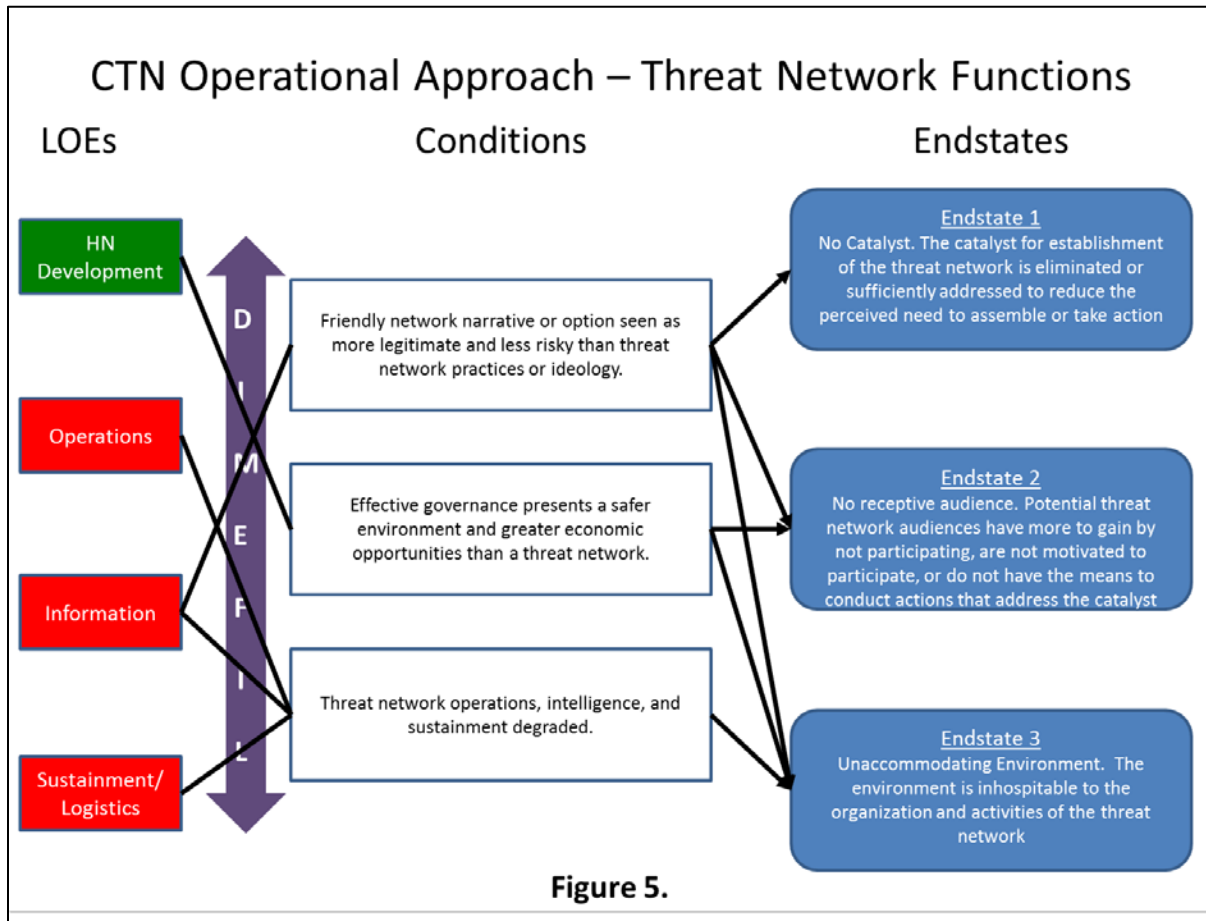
CTN Operational Approach – Threat Network Functions

LOEs

Conditions

Endstates

HN Development

Operations

Information

Sustainment/ Logistics

D I M E F I L

Friendly network narrative or option seen as more legitimate and less risky than threat network practices or ideology.

Effective governance presents a safer environment and greater economic opportunities than a threat network.

Threat network operations, intelligence, and sustainment degraded.

Endstate 1
No Catalyst. The catalyst for establishment of the threat network is eliminated or sufficiently addressed to reduce the perceived need to assemble or take action

Endstate 2
No receptive audience. Potential threat network audiences have more to gain by not participating, are not motivated to participate, or do not have the means to conduct actions that address the catalyst

Endstate 3
Unaccommodating Environment. The environment is inhospitable to the organization and activities of the threat network

Figure 5.